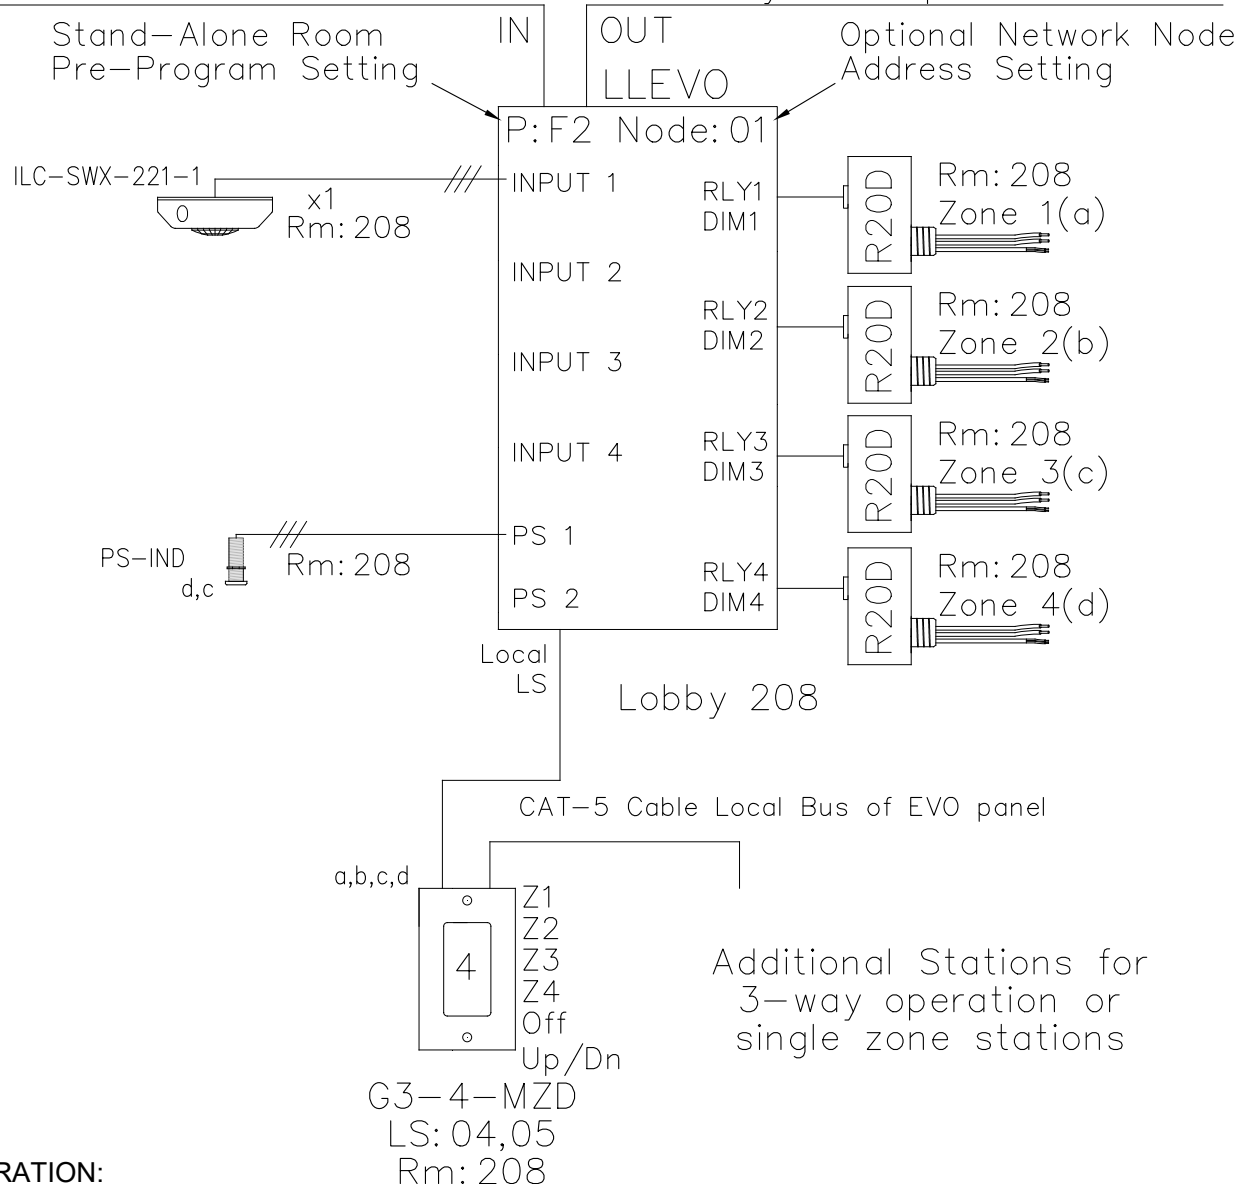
Stand—Alone Room Pre—Program Setting

IN

OUT

LLEVO

Optional Network Node Address Setting

P:F2 Node:01

ILC—SWX—221—1

0

x1

Rm:208

INPUT 1

INPUT 2

INPUT 3

INPUT 4

RLY1 DIM1

RLY2 DIM2

RLY3 DIM3

RLY4 DIM4

R20D

Rm:208 Zone 1(a)

R20D

Rm:208 Zone 2(b)

R20D

Rm:208 Zone 3(c)

R20D

Rm:208 Zone 4(d)

PS—IND

d,c

Rm:208

PS 1

PS 2

Local LS

Lobby 208

CAT—5 Cable Local Bus of EVO panel

a,b,c,d

4

Z1
Z2
Z3
Z4
Off
Up/Dn

Additional Stations for 3—way operation or single zone stations

G3—4—MZD
LS:04,05
Rm:208

RATION: